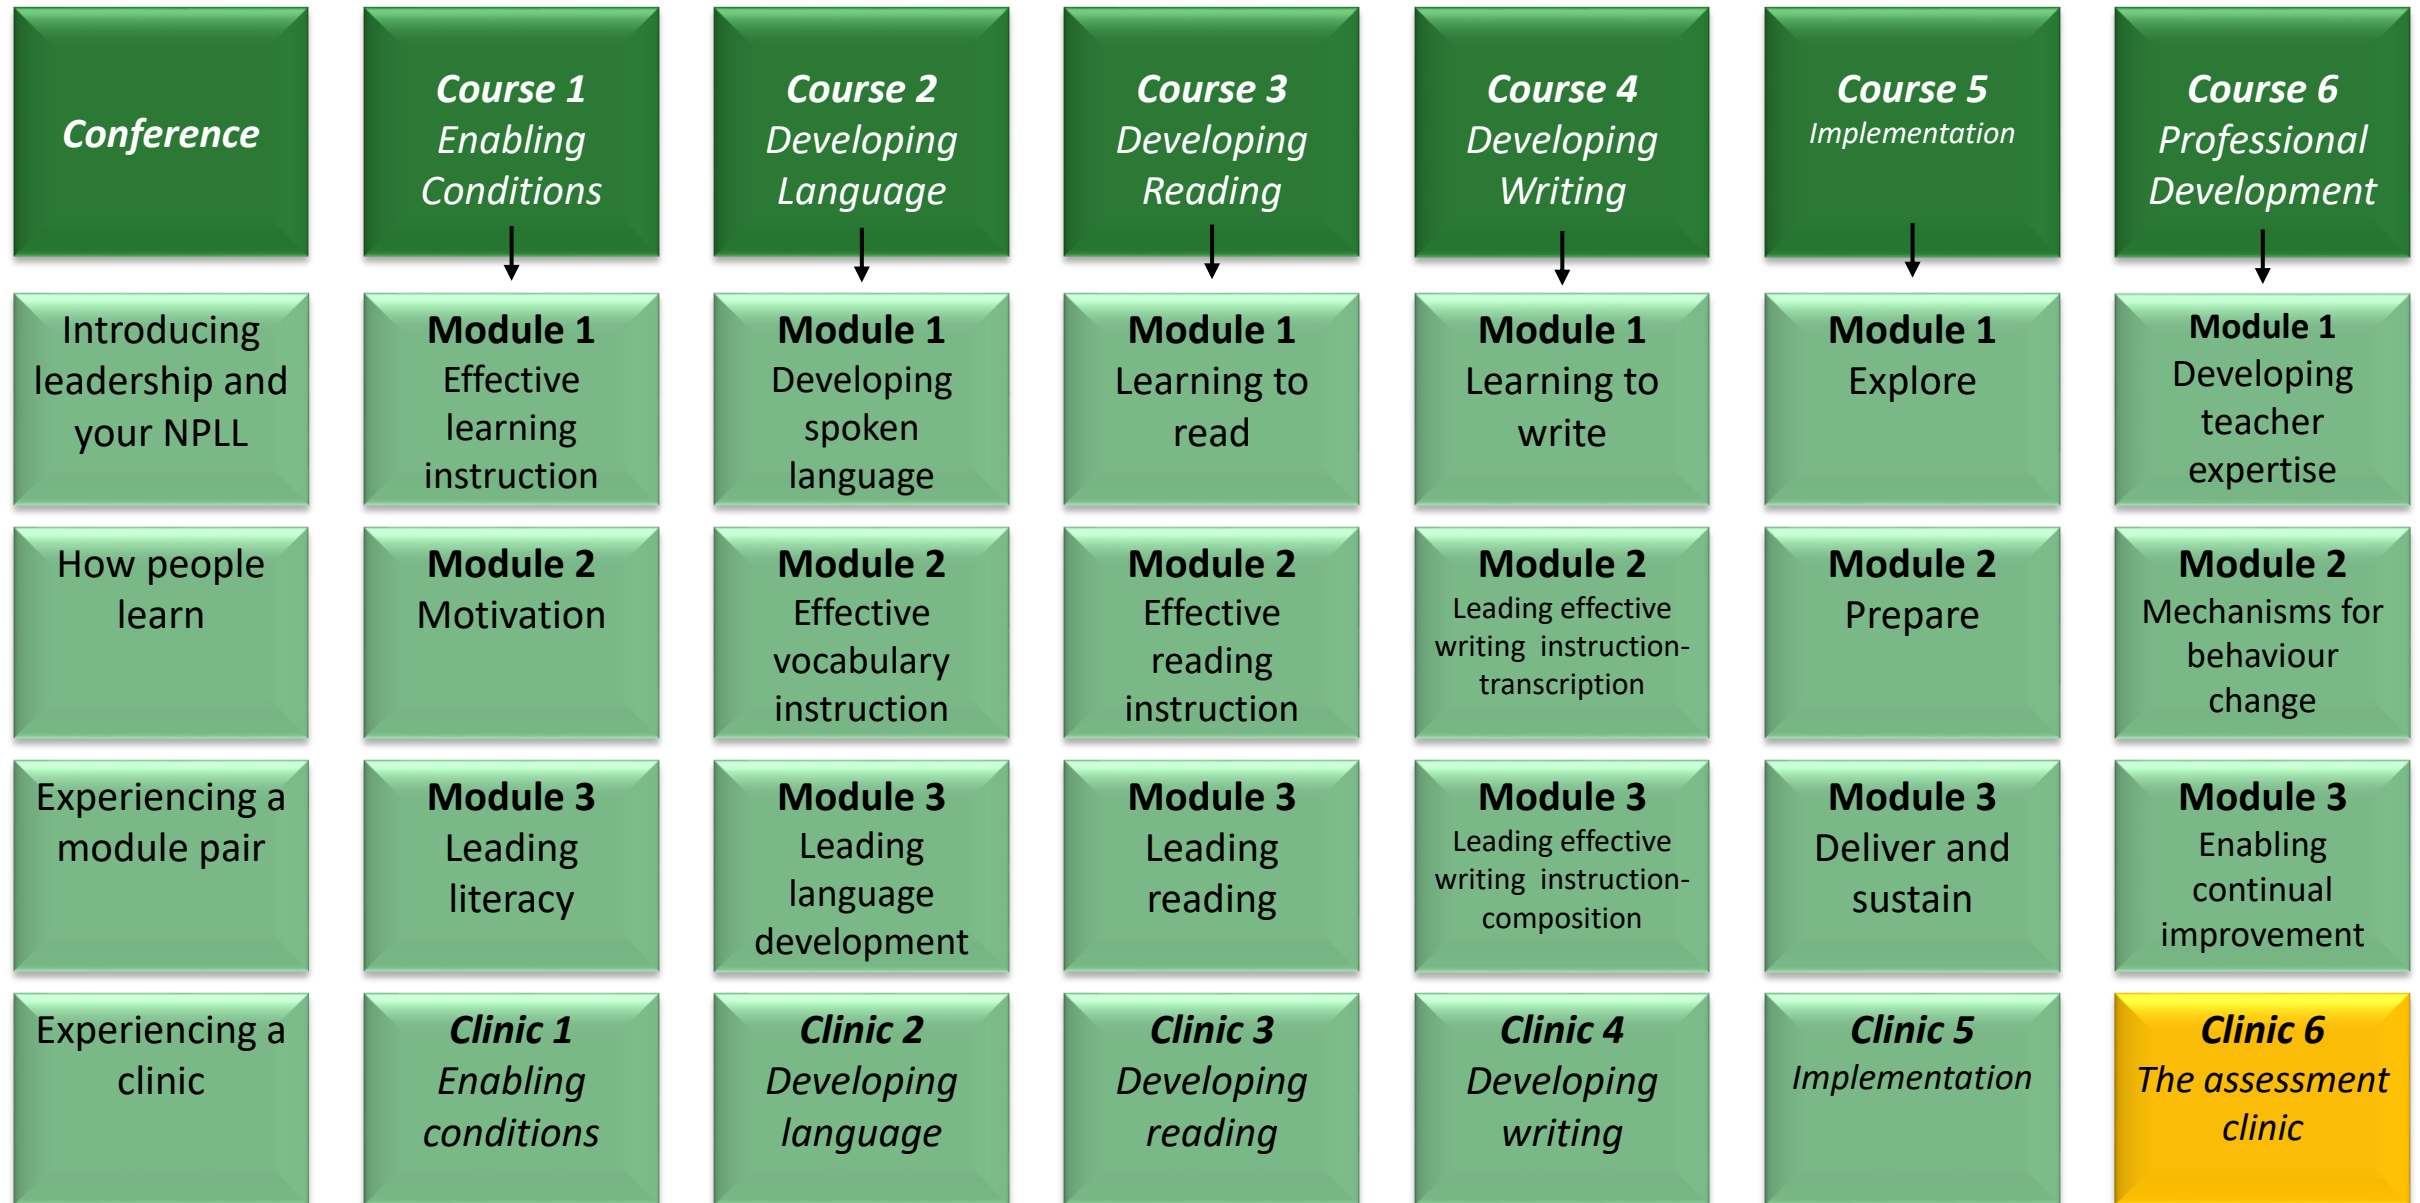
| Conference | Course 1 Enabling Conditions | Course 2 Developing Language | Course 3 Developing Reading | Course 4 Developing Writing | Course 5 Implementation | Course 6 Professional Development |
|---|---|---|---|---|---|---|
| Introducing leadership and your NPLL | Module 1 Effective learning instruction | Module 1 Developing spoken language | Module 1 Learning to read | Module 1 Learning to write | Module 1 Explore | Module 1 Developing teacher expertise |
| How people learn | Module 2 Motivation | Module 2 Effective vocabulary instruction | Module 2 Effective reading instruction | Module 2 Leading effective writing instruction-transcription | Module 2 Prepare | Module 2 Mechanisms for behaviour change |
| Experiencing a module pair | Module 3 Leading literacy | Module 3 Leading language development | Module 3 Leading reading | Module 3 Leading effective writing instruction-composition | Module 3 Deliver and sustain | Module 3 Enabling continual improvement |
| Experiencing a clinic | Clinic 1 Enabling conditions | Clinic 2 Developing language | Clinic 3 Developing reading | Clinic 4 Developing writing | Clinic 5 Implementation | Clinic 6 The assessment clinic |